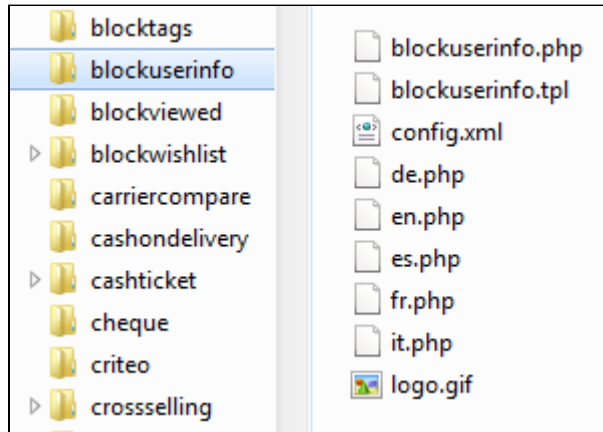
blocktags
blockuserinfo
blockviewed
blockwishlist
carriercompare
cashondelivery
cashticket
cheque
criteo
crossselling

blockuserinfo.php
blockuserinfo.tpl
config.xml
de.php
en.php
es.php
fr.php
it.php
logo.gif